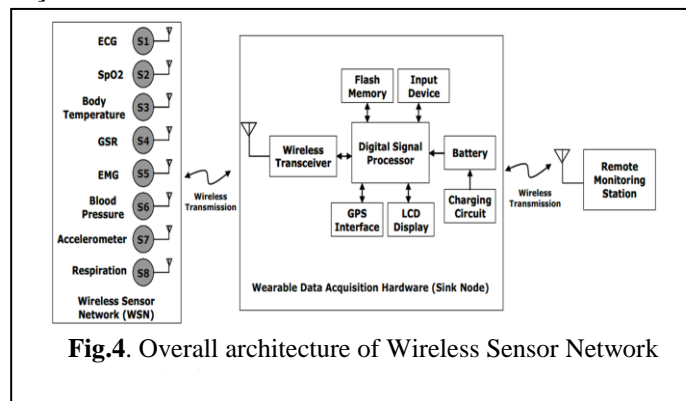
ECG
S1
SpO2
S2
Body Temperature
S3
GSR
S4
EMG
S5
Blood Pressure
S6
Accelerometer
S7
Respiration
S8
Wireless Sensor Network (WSN)

Wireless Transmission

Flash Memory
Input Device
Wireless Transceiver
Digital Signal Processor
Battery
Charging Circuit
GPS Interface
LCD Display
Wearable Data Acquisition Hardware (Sink Node)

Wireless Transmission

Remote Monitoring Station

**Fig.4**. Overall architecture of Wireless Sensor Network